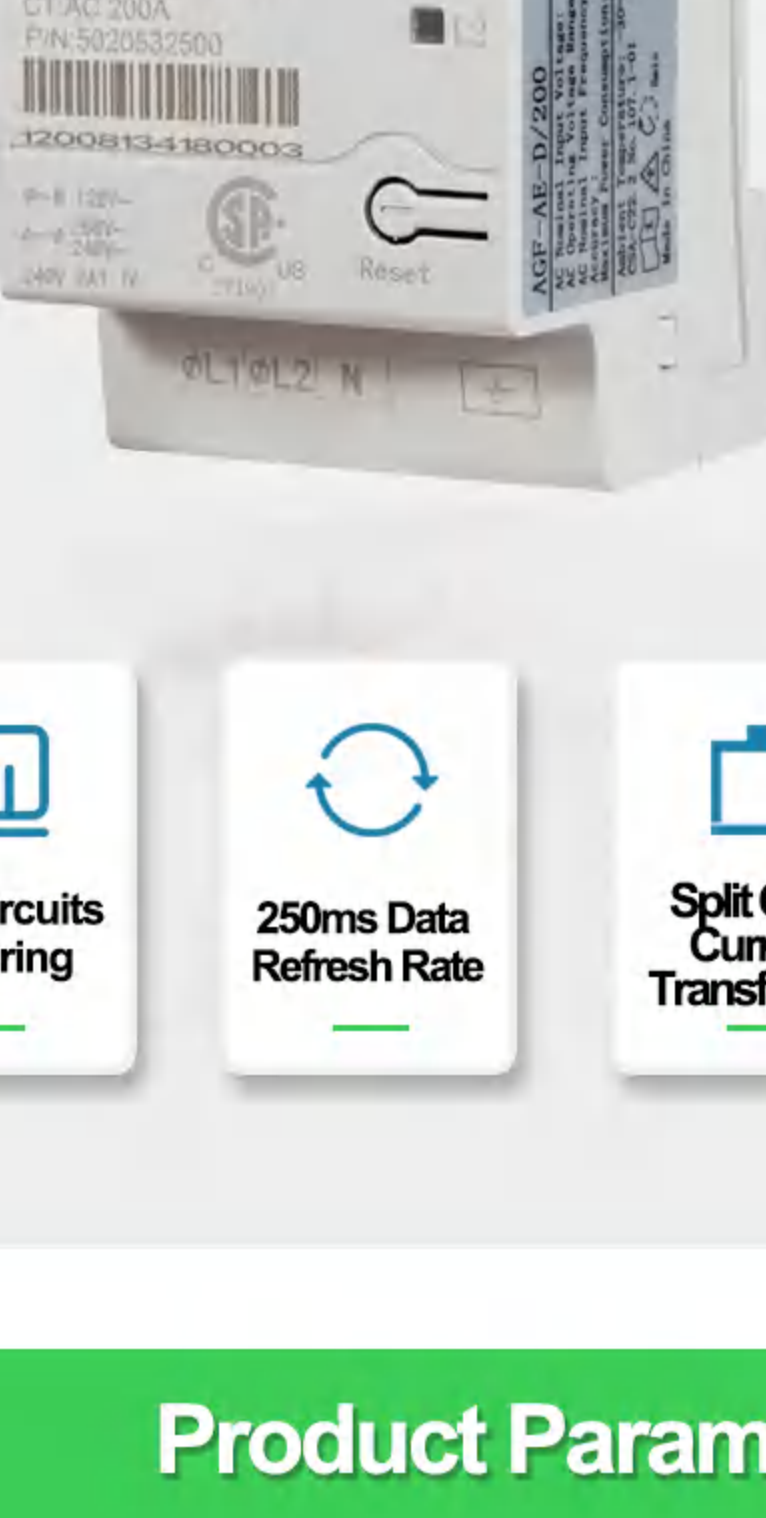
CT:AC 200A
P/N:5020532500
12008134180003

Reset

AGF-AE-D/200
AC Nominal Input Voltage:
AC Operating Voltage Range:
AC Nominal Input Frequency:
Accuracy:
Maximum Power Consumption:
Ambient Temperature:
CSA/C22.2 No.107.1-01
Made in China

ØL1 ØL2 N

rcuits
ring

250ms Data
Refresh Rate

Split
Curr
Transf

Product Param